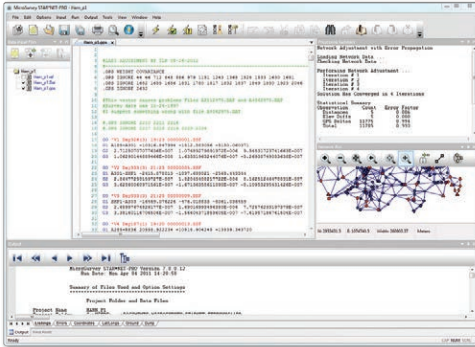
MicroSurvey STAR*NET-PRO - Ham_p1

File Edit Options Input Run Output Tools View Window Help

Ham_p1.dat

Ham_p1

Network Adjustment with Error Propagation

Loading Network Data
Checking Network Data

Performing Network Adjustment ...
Iteration # 1
Iteration # 2
Iteration # 3
Iteration # 4
Solution Has Converged in 4 Iterations

Statistical Summary
Observation Count Error Factor
Distances 5
Directions 5
GPS Deltas
Total

Output

MicroSurvey STAR*NET-PRO Version 7.0.0.12
Run Date: Mon Apr 04 2011 14:29:09

Summary of Files Used and Option Settings

Project Folder and Data Files

Project Name
Project Folder
Data File List

Listings / Errors / Coordinates / Lat/Longs / Ground / Survey

Output

Ready